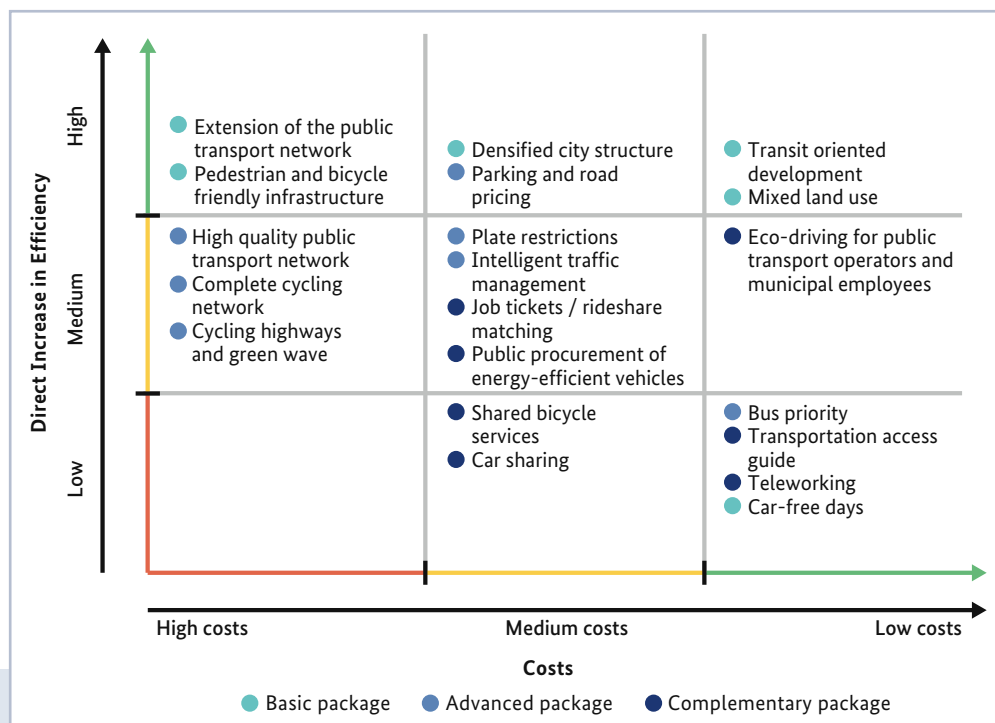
Direct Increase in Efficiency

High

Medium

Low

Extension of the public transport network
Pedestrian and bicycle friendly infrastructure

Densified city structure
Parking and road pricing

Transit oriented development
Mixed land use

High quality public transport network
Complete cycling network
Cycling highways and green wave

Plate restrictions
Intelligent traffic management
Job tickets / rideshare matching
Public procurement of energy-efficient vehicles

Eco-driving for public transport operators and municipal employees

Shared bicycle services
Car sharing

Bus priority
Transportation access guide
Teleworking
Car-free days

High costs

Medium costs

Low costs

Costs

Basic package
Advanced package
Complementary package